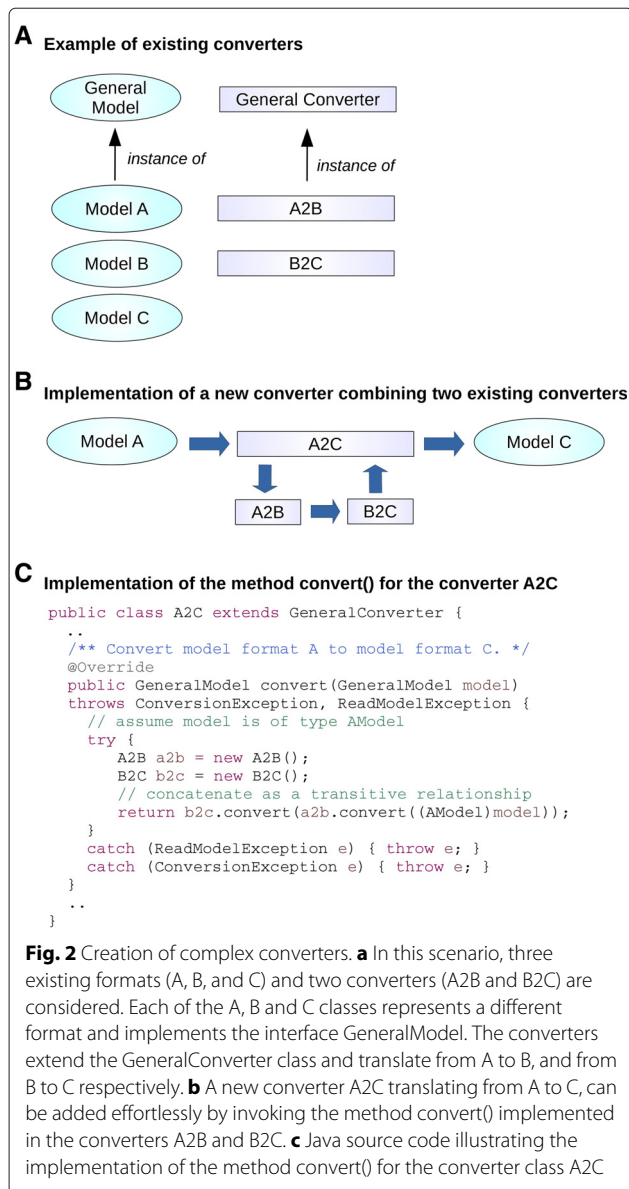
**A** Example of existing converters

General Model

General Converter

instance of

instance of

Model A

A2B

Model B

B2C

Model C

**B** Implementation of a new converter combining two existing converters

Model A

A2C

Model C

A2B

B2C

**C** Implementation of the method convert() for the converter A2C

```
public class A2C extends GeneralConverter {
  ..
  /** Convert model format A to model format C. */
  @Override
  public GeneralModel convert(GeneralModel model)
  throws ConversionException, ReadModelException {
    // assume model is of type AModel
    try {
       A2B a2b = new A2B();
       B2C b2c = new B2C();
       // concatenate as a transitive relationship
       return b2c.convert(a2b.convert((AModel)model));
    }
    catch (ReadModelException e) { throw e; }
    catch (ConversionException e) { throw e; }
  }
  ..
}
```

**Fig. 2** Creation of complex converters. **a** In this scenario, three existing formats (A, B, and C) and two converters (A2B and B2C) are considered. Each of the A, B and C classes represents a different format and implements the interface GeneralModel. The converters extend the GeneralConverter class and translate from A to B, and from B to C respectively. **b** A new converter A2C translating from A to C, can be added effortlessly by invoking the method convert() implemented in the converters A2B and B2C. **c** Java source code illustrating the implementation of the method convert() for the converter class A2C